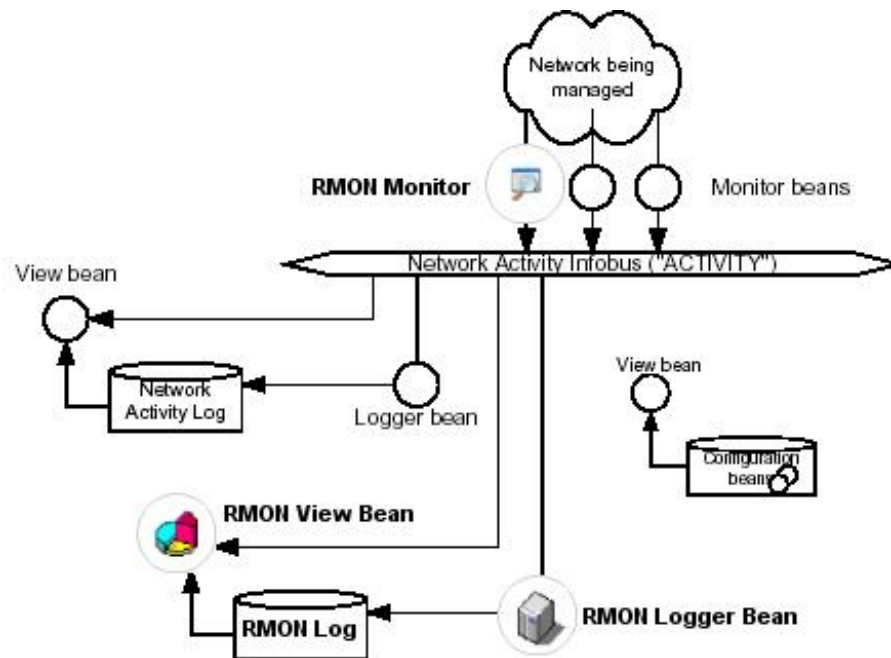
Network being managed

RMON Monitor

Monitor beans

Network Activity Infobus ("ACTIVITY")

View bean

Network Activity Log

Logger bean

View bean

Configuration beans

RMON View Bean

RMON Log

RMON Logger Bean